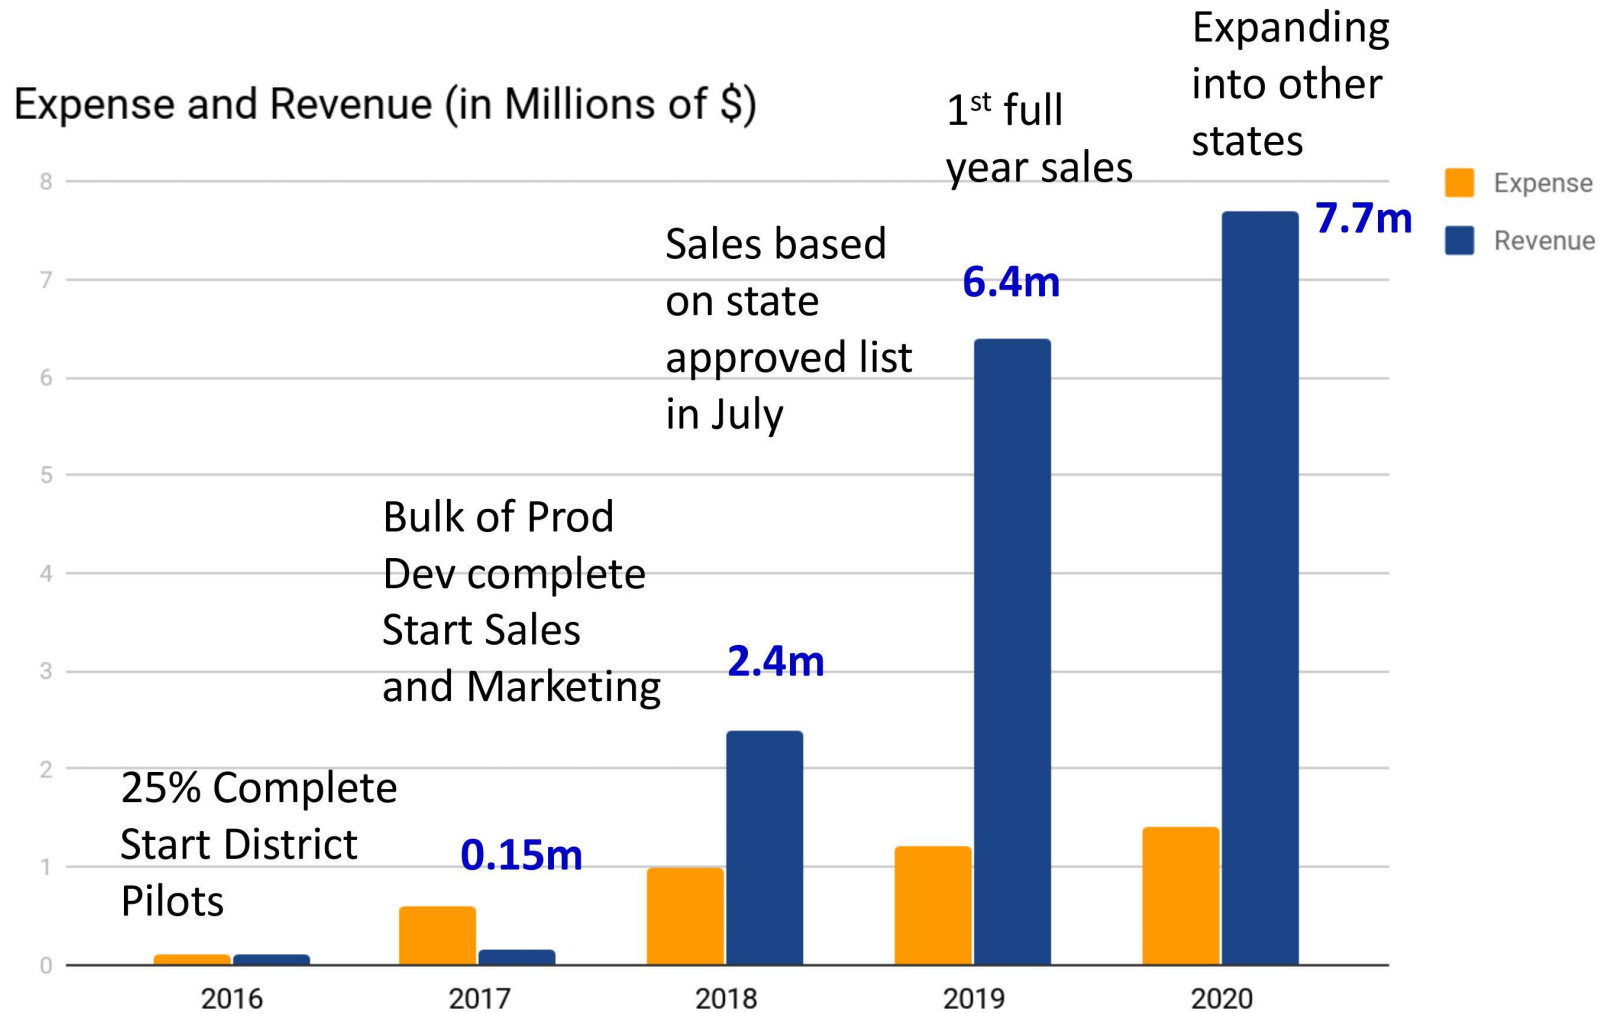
Expense and Revenue (in Millions of $)

Expanding into other states

$1^{st}$ full year sales

Expense
Revenue

7.7m

6.4m

Sales based on state approved list in July

Bulk of Prod Dev complete Start Sales and Marketing

2.4m

25% Complete Start District Pilots

0.15m

8
7
6
5
4
3
2
1
0

2016
2017
2018
2019
2020